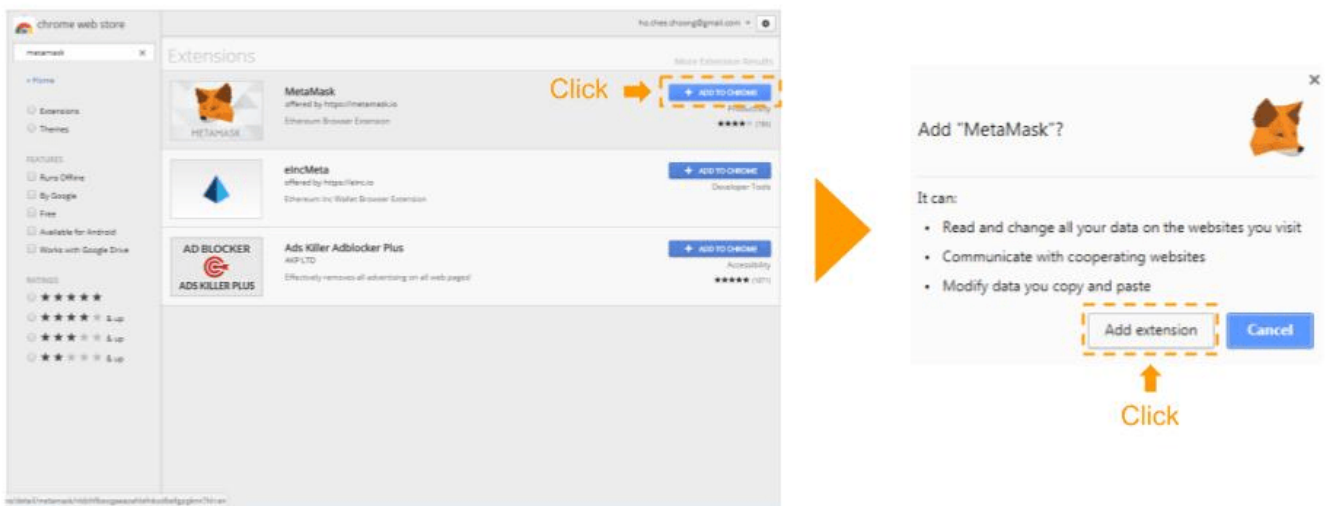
chrome web store

metamask

« Home

Extensions

Themes

FEATURES

Runs Offline

By Google

Free

Available for Android

Works with Google Drive

RATINGS

★★★★★

★★★★★ & up

★★★★★ & up

★★★★★ & up

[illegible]@gmail.com

Extensions

More Extension Results

MetaMask

offered by https://metamask.io

Ethereum Browser Extension

METAMASK

Click

+ ADD TO CHROME

★★★★★ (786)

eIncMeta

offered by https://einc.io

Ethereum Inc Wallet Browser Extension

+ ADD TO CHROME

Developer Tools

AD BLOCKER

ADS KILLER PLUS

Ads Killer Adblocker Plus

AKP LTD

Effectively removes all advertising on all web pages!

+ ADD TO CHROME

Accessibility

★★★★★ (471)

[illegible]

×

Add "MetaMask"?

It can:

• Read and change all your data on the websites you visit

• Communicate with cooperating websites

• Modify data you copy and paste

Add extension

Cancel

Click